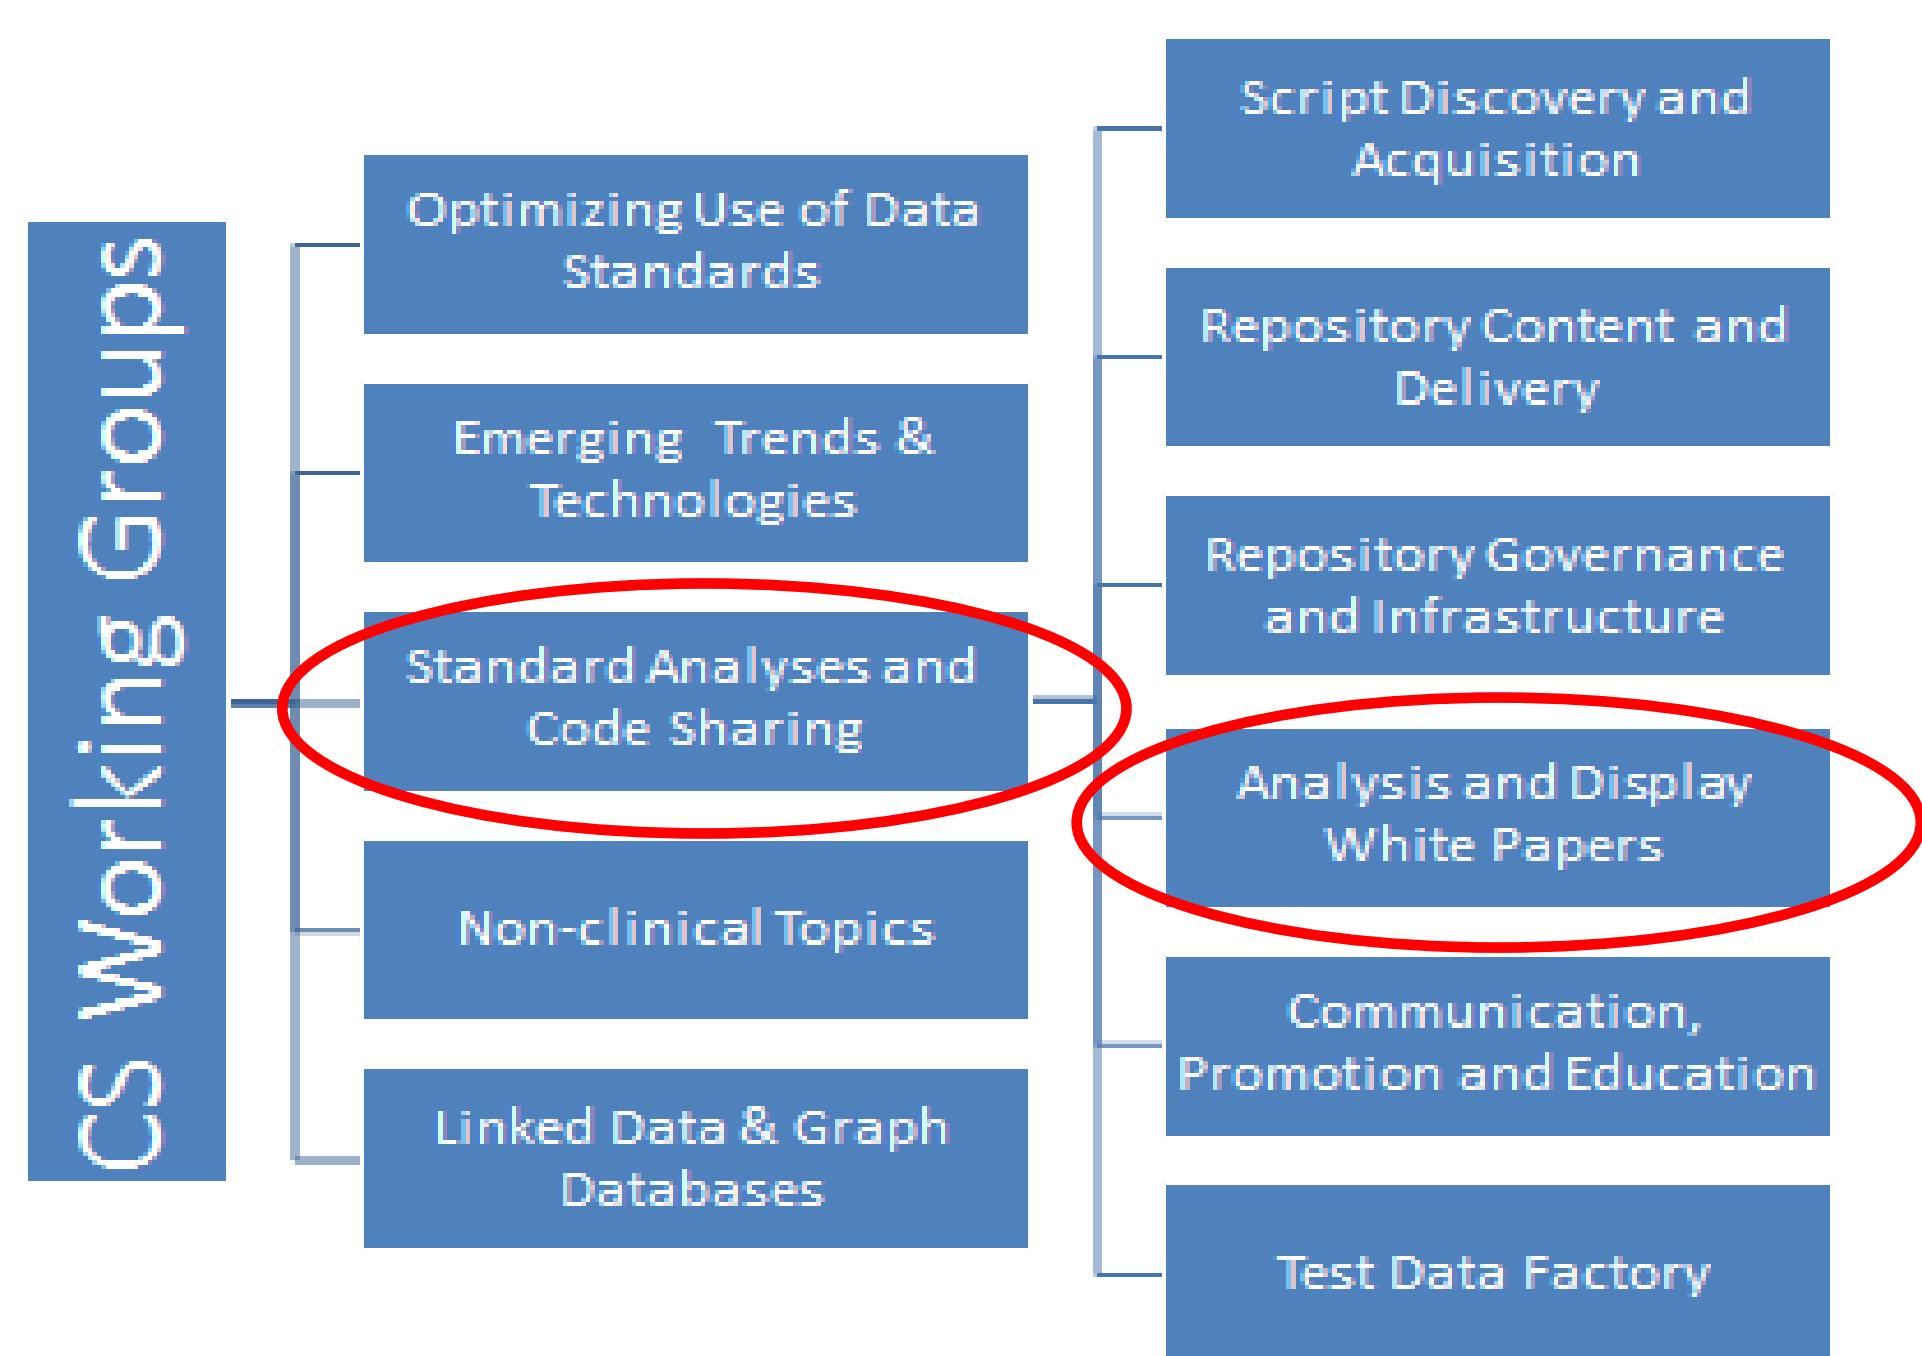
CS Working Groups

Optimizing Use of Data Standards

Emerging Trends & Technologies

Standard Analyses and Code Sharing

Non-clinical Topics

Linked Data & Graph Databases

Script Discovery and Acquisition

Repository Content and Delivery

Repository Governance and Infrastructure

Analysis and Display White Papers

Communication, Promotion and Education

Test Data Factory